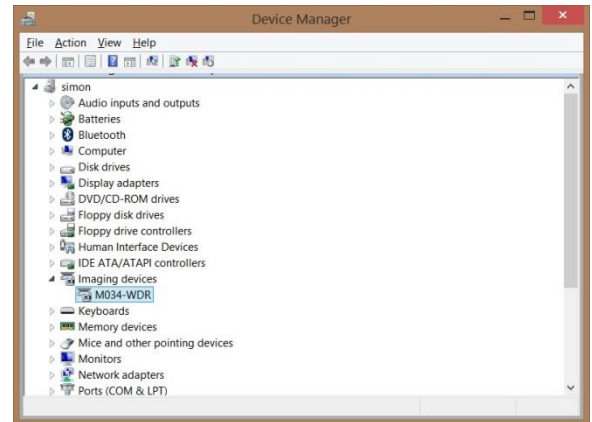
Device Manager

File Action View Help

simon
Audio inputs and outputs
Batteries
Bluetooth
Computer
Disk drives
Display adapters
DVD/CD-ROM drives
Floppy disk drives
Floppy drive controllers
Human Interface Devices
IDE ATA/ATAPI controllers
Imaging devices
M034-WDR
Keyboards
Memory devices
Mice and other pointing devices
Monitors
Network adapters
Ports (COM & LPT)